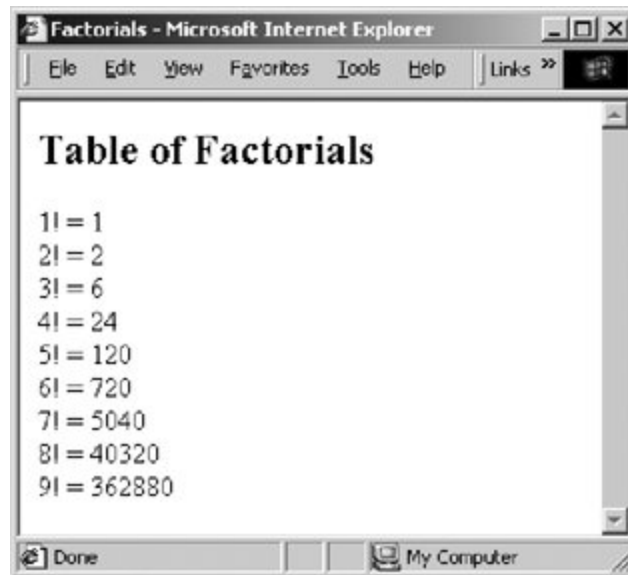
Factorials - Microsoft Internet Explorer

File Edit View Favorites Tools Help Links »

Table of Factorials

1! = 1
2! = 2
3! = 6
4! = 24
5! = 120
6! = 720
7! = 5040
8! = 40320
9! = 362880

Done My Computer